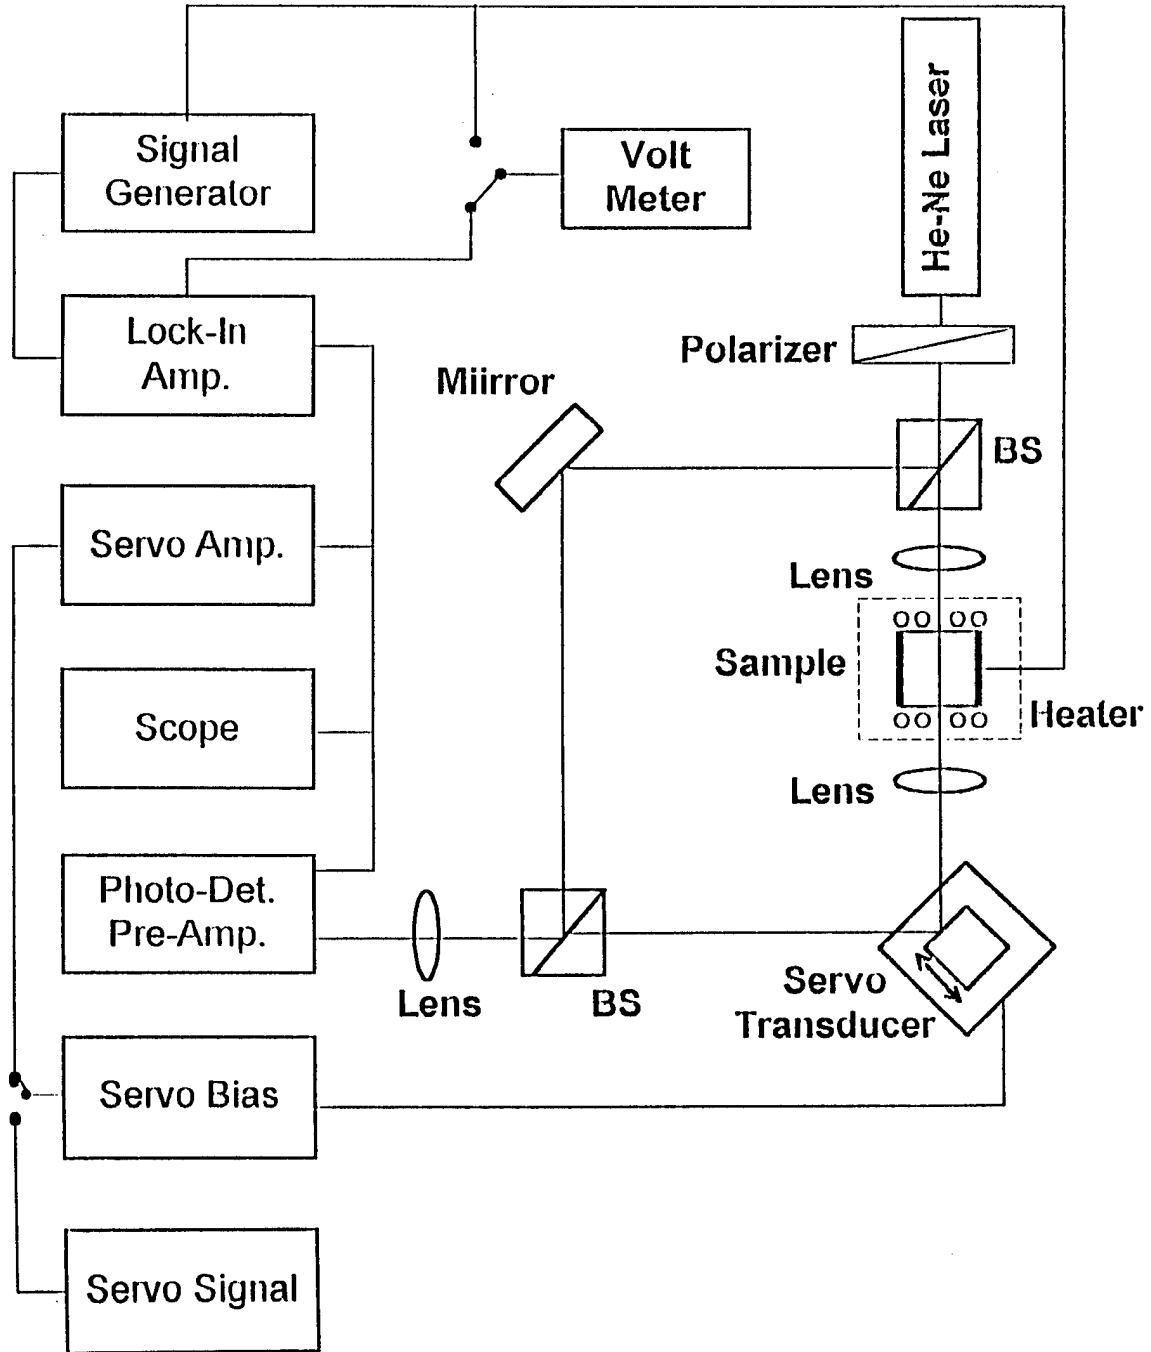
Signal Generator

Volt Meter

He-Ne Laser

Lock-In Amp.

Polarizer

Miirror

BS

Servo Amp.

Lens

Sample

Heater

Scope

Lens

Photo-Det. Pre-Amp.

Lens

BS

Servo Transducer

Servo Bias

Servo Signal